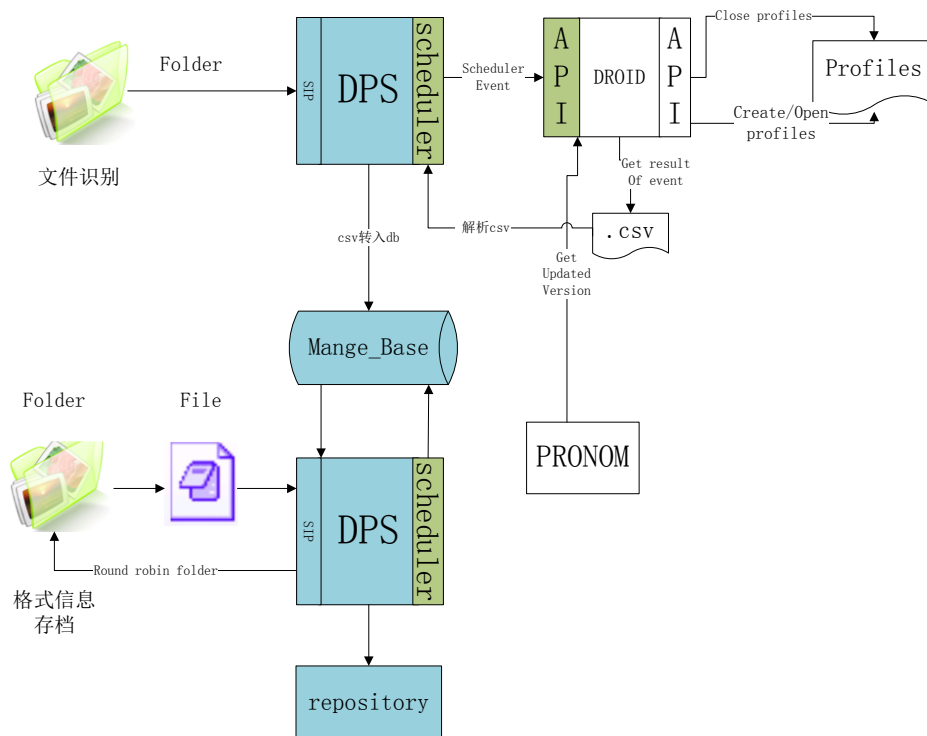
Folder

文件识别

SIP

DPS

scheduler

Scheduler Event

API

DROID

API

Close profiles

Profiles

Create/Open profiles

Get result Of event

.csv

解析csv

csv转入db

Get Updated Version

Mange_Base

PRONOM

Folder

File

SIP

DPS

scheduler

Round robin folder

格式信息存档

repository